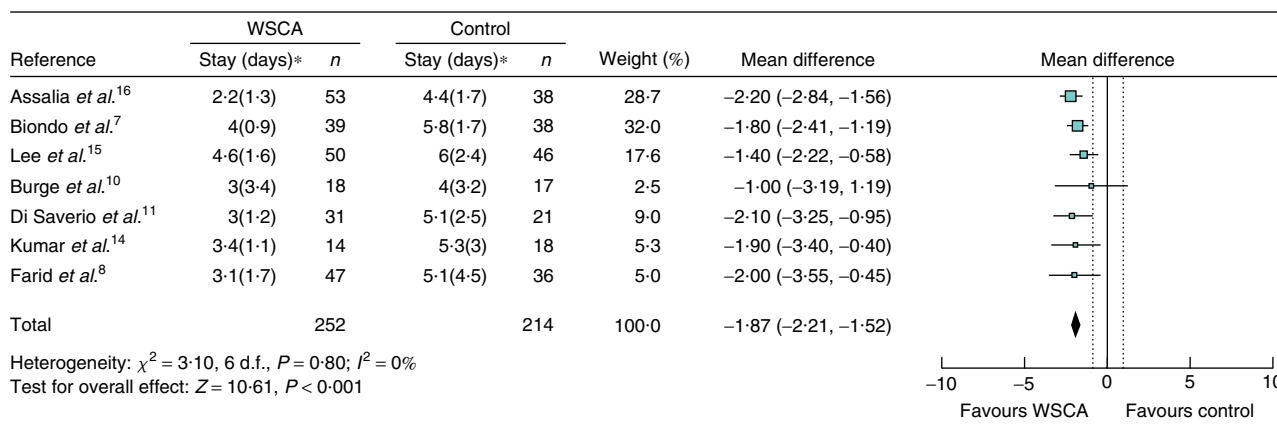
| Reference | WSCA Stay (days)* | WSCA $n$ | Control Stay (days)* | Control $n$ | Weight (%) | Mean difference | Mean difference |
|---|---|---|---|---|---|---|---|
| Assalia *et al.*$^{16}$ | 2·2(1·3) | 53 | 4·4(1·7) | 38 | 28·7 | −2·20 (−2·84, −1·56) | |
| Biondo *et al.*$^{7}$ | 4(0·9) | 39 | 5·8(1·7) | 38 | 32·0 | −1·80 (−2·41, −1·19) | |
| Lee *et al.*$^{15}$ | 4·6(1·6) | 50 | 6(2·4) | 46 | 17·6 | −1·40 (−2·22, −0·58) | |
| Burge *et al.*$^{10}$ | 3(3·4) | 18 | 4(3·2) | 17 | 2·5 | −1·00 (−3·19, 1·19) | |
| Di Saverio *et al.*$^{11}$ | 3(1·2) | 31 | 5·1(2·5) | 21 | 9·0 | −2·10 (−3·25, −0·95) | |
| Kumar *et al.*$^{14}$ | 3·4(1·1) | 14 | 5·3(3) | 18 | 5·3 | −1·90 (−3·40, −0·40) | |
| Farid *et al.*$^{8}$ | 3·1(1·7) | 47 | 5·1(4·5) | 36 | 5·0 | −2·00 (−3·55, −0·45) | |
| Total | | 252 | | 214 | 100·0 | −1·87 (−2·21, −1·52) | |

Heterogeneity: $\chi^2 = 3·10$, 6 d.f., $P = 0·80$; $I^2 = 0\%$
Test for overall effect: $Z = 10·61$, $P < 0·001$

−10 −5 0 5 1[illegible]
Favours WSCA Favours control